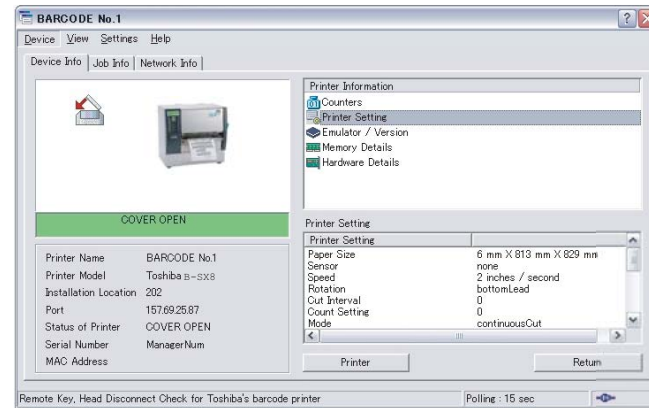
BARCODE No.1

Device View Settings Help

Device Info | Job Info | Network Info

COVER OPEN

| | |
|---|---|
| Printer Name | BARCODE No.1 |
| Printer Model | Toshiba B-SX8 |
| Installation Location | 202 |
| Port | 157.69.25.87 |
| Status of Printer | COVER OPEN |
| Serial Number | ManagerNum |
| MAC Address | |

Printer Information
Counters
Printer Setting
Emulator / Version
Memory Details
Hardware Details

Printer Setting

| Printer Setting | |
|---|---|
| Paper Size | 6 mm X 813 mm X 829 mm |
| Sensor | none |
| Speed | 2 inches / second |
| Rotation | bottomLead |
| Cut Interval | 0 |
| Count Setting | 0 |
| Mode | continuousCut |

Printer

Return

Remote Key, Head Disconnect Check for Toshiba's barcode printer

Polling : 15 sec